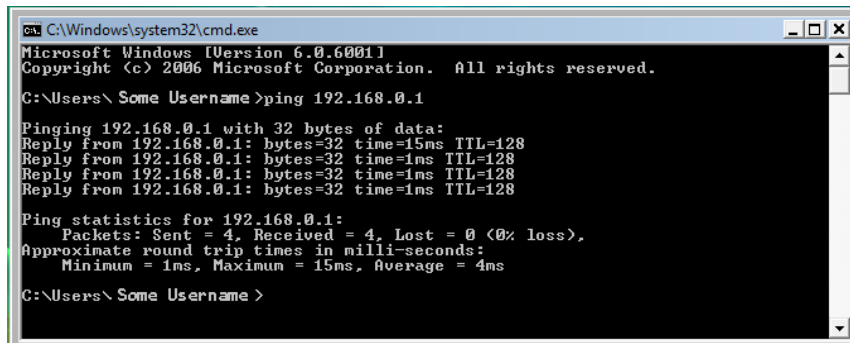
C:\Windows\system32\cmd.exe

Microsoft Windows [Version 6.0.6001]
Copyright (c) 2006 Microsoft Corporation. All rights reserved.

C:\Users\ Some Username >ping 192.168.0.1

Pinging 192.168.0.1 with 32 bytes of data:
Reply from 192.168.0.1: bytes=32 time=15ms TTL=128
Reply from 192.168.0.1: bytes=32 time=1ms TTL=128
Reply from 192.168.0.1: bytes=32 time=1ms TTL=128
Reply from 192.168.0.1: bytes=32 time=1ms TTL=128

Ping statistics for 192.168.0.1:
Packets: Sent = 4, Received = 4, Lost = 0 (0% loss),
Approximate round trip times in milli-seconds:
Minimum = 1ms, Maximum = 15ms, Average = 4ms

C:\Users\ Some Username >